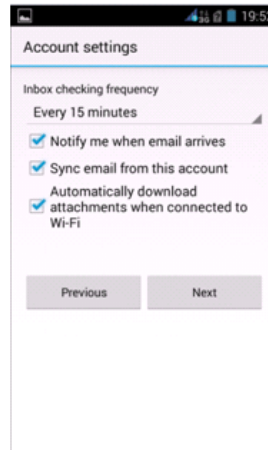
19:5

Account settings

Inbox checking frequency

Every 15 minutes

Notify me when email arrives

Sync email from this account

Automatically download attachments when connected to Wi-Fi

Previous

Next